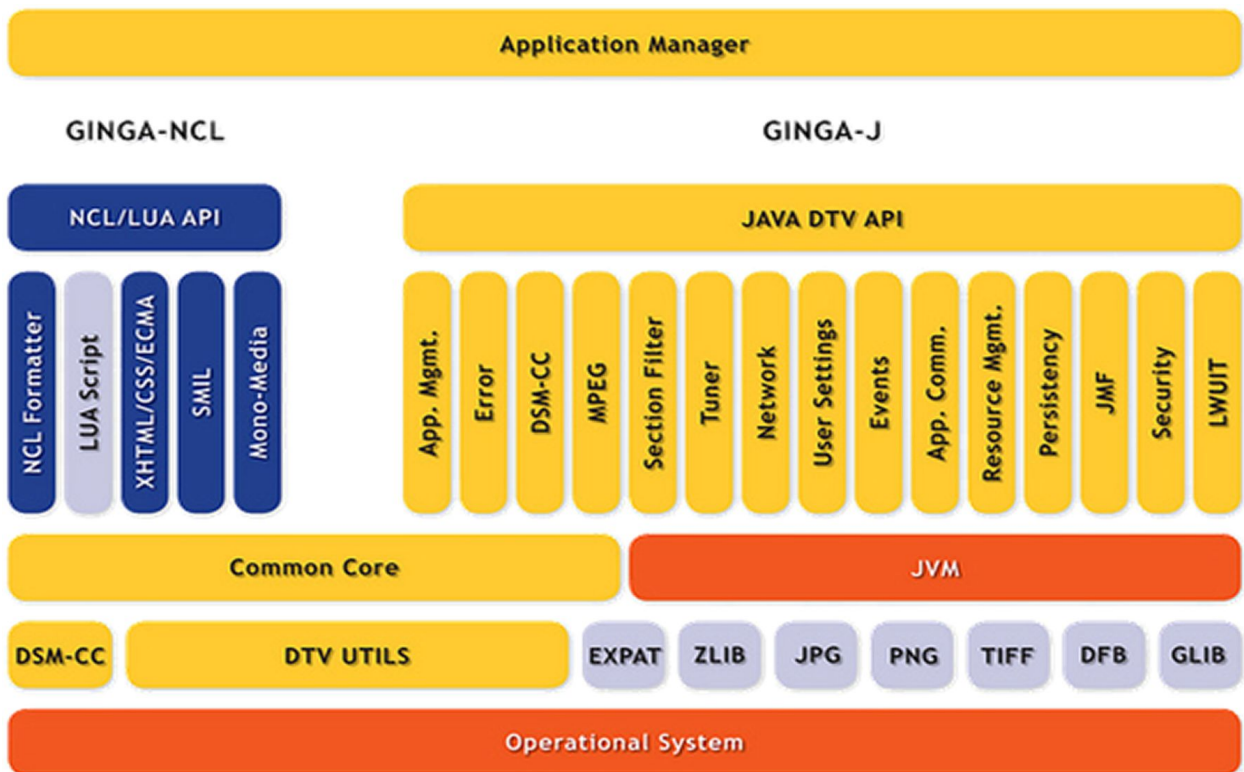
Application Manager

GINGA-NCL

GINGA-J

NCL/LUA API

JAVA DTV API

NCL Formatter

LUA Script

XHTML/CSS/ECMA

SMIL

Mono-Media

App. Mgmt.

Error

DSM-CC

MPEG

Section Filter

Tuner

Network

User Settings

Events

App. Comm.

Resource Mgmt.

Persistency

JMF

Security

LWUIT

Common Core

JVM

DSM-CC

DTV UTILS

EXPAT

ZLIB

JPG

PNG

TIFF

DFB

GLIB

Operational System